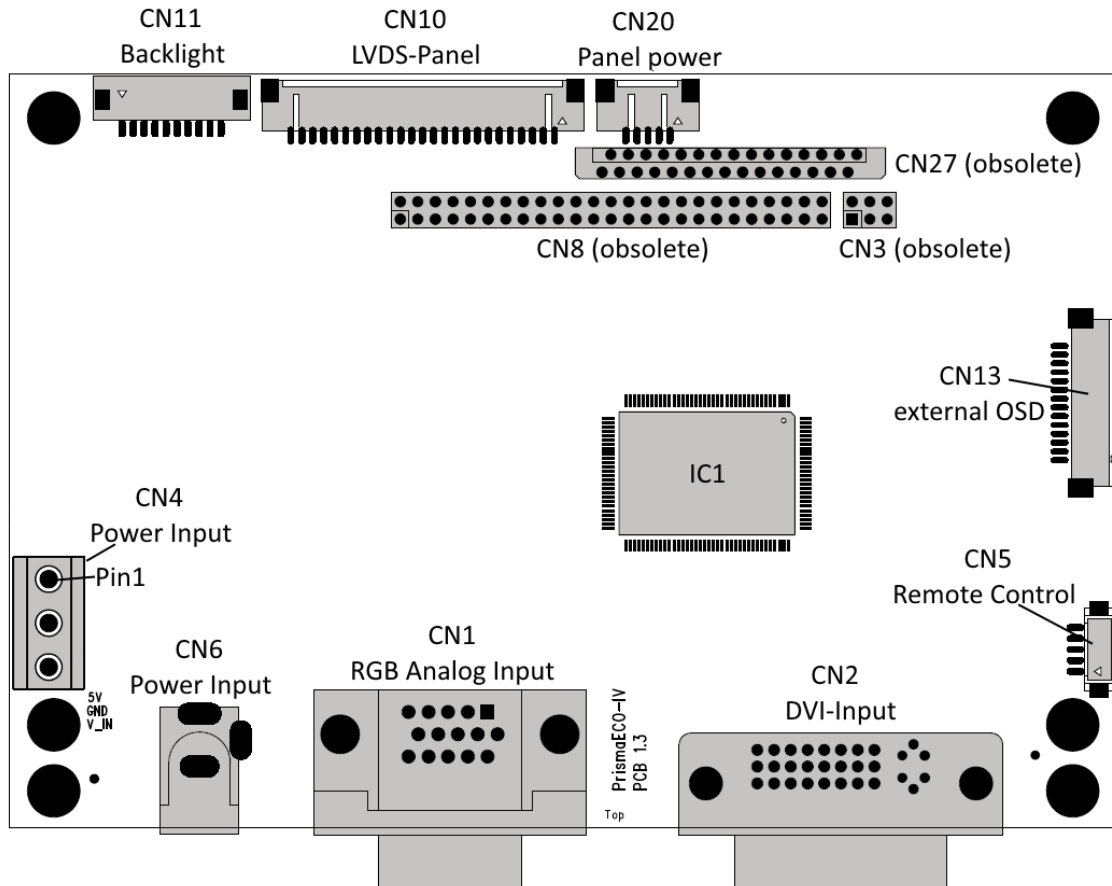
CN11
Backlight

CN10
LVDS-Panel

CN20
Panel power

CN27 (obsolete)

CN8 (obsolete)

CN3 (obsolete)

CN13
external OSD

IC1

CN4
Power Input

Pin1

CN5
Remote Control

CN1
RGB Analog Input

CN6
Power Input

CN2
DVI-Input

5V
GND
V_IN

PrismaECO-IV
PCB 1.3

Top